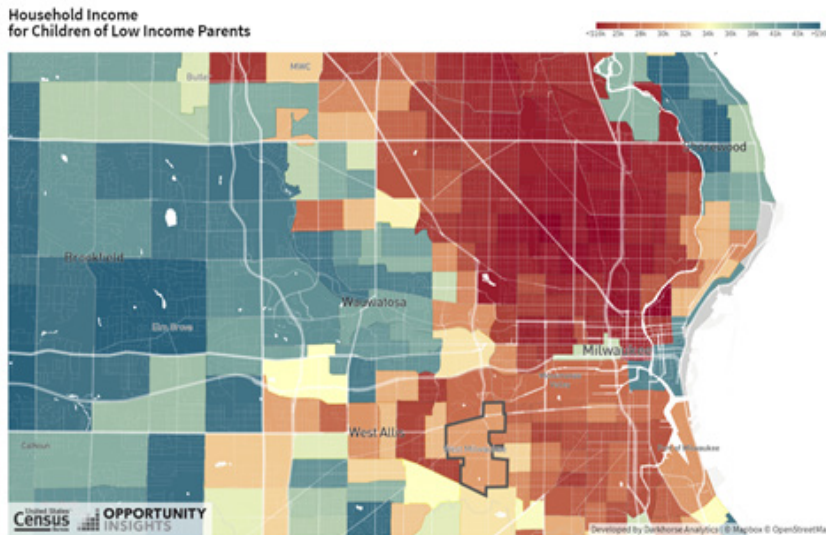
Household Income
for Children of Low Income Parents

<10k 25k 28k 30k 32k 34k 36k 38k 41k 45k >100

Butler
MWC
Shorewood
Brookfield
Elm Grove
Wauwatosa
Milwaukee
West Allis
Calhoun
South Milwaukee

United States Census Bureau
OPPORTUNITY INSIGHTS

Developed by Darkhorse Analytics | © Mapbox © OpenStreetMa